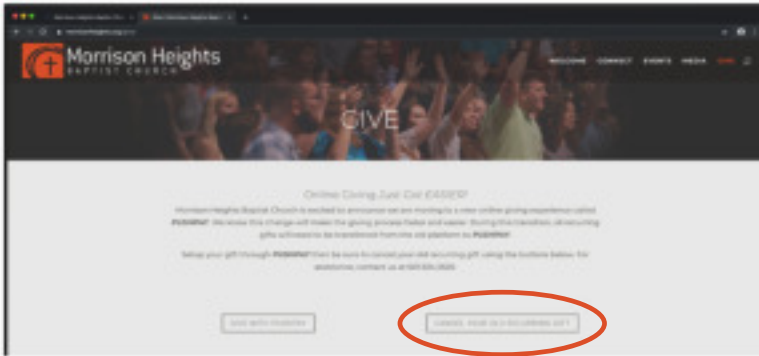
Morrison Heights
BAPTIST CHURCH

WELCOME CONNECT EVENTS MEDIA GIVE

GIVE

Online Giving Just Got EASIER!

Morrison Heights Baptist Church is excited to announce we are moving to a new online giving experience called PUSHPAY. We know this change will make the giving process faster and easier. During this transition, all recurring gifts will need to be transferred from the old platform to PUSHPAY.

Setup your gift through PUSHPAY then be sure to cancel your old recurring gift using the buttons below. For assistance, contact us at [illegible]

GIVE WITH PUSHPAY

CANCEL YOUR OLD RECURRING GIFT